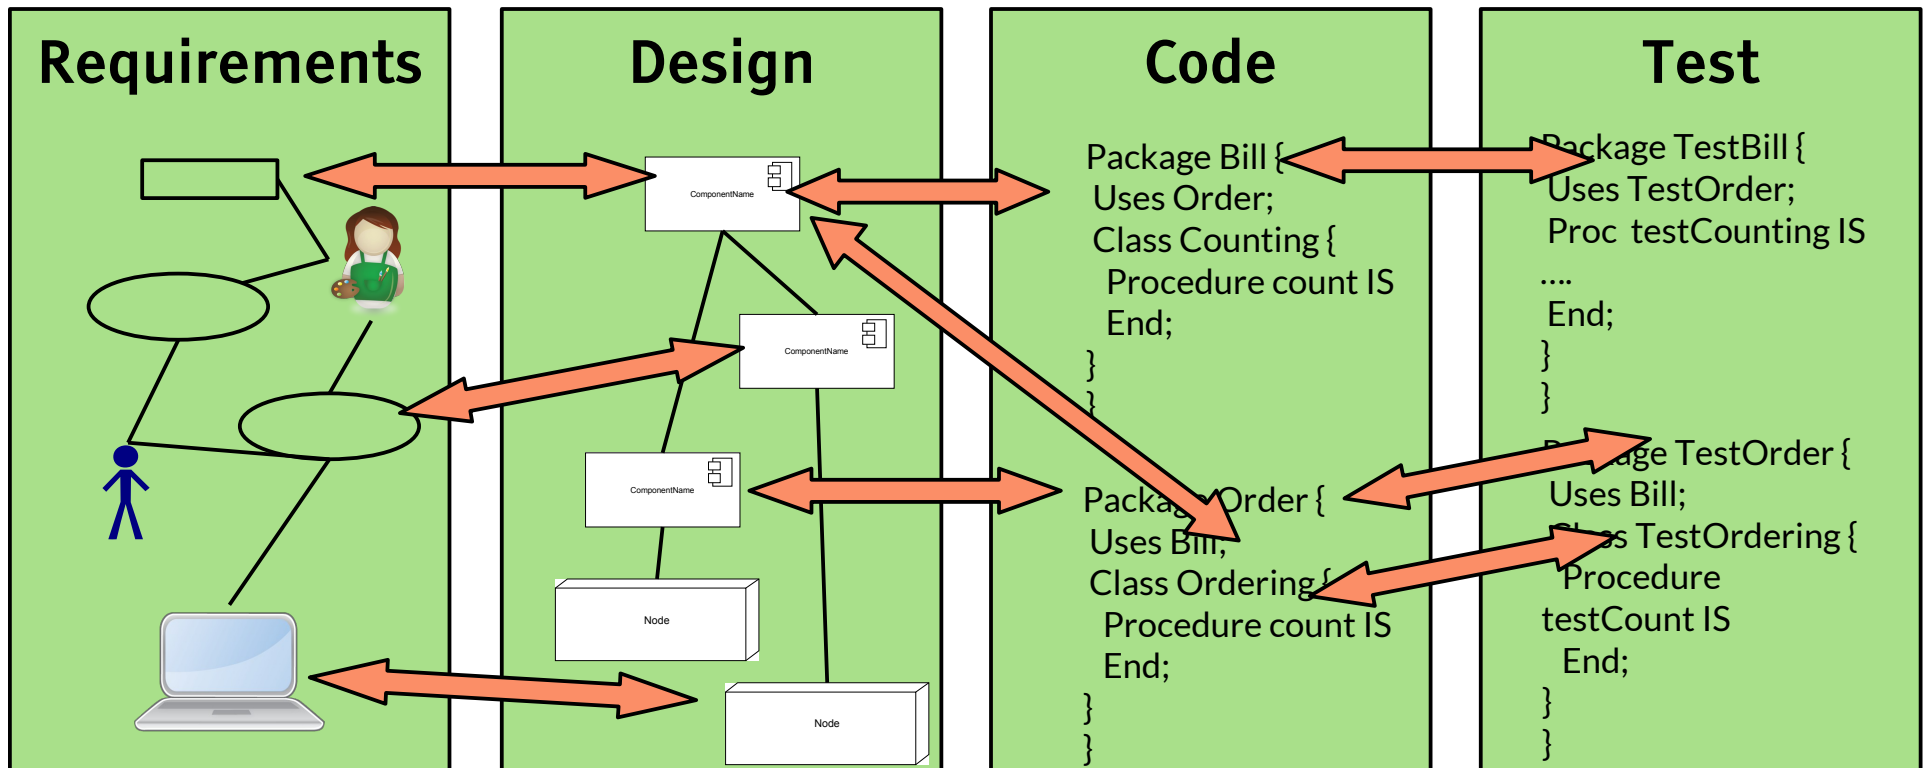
Requirements

Design

ComponentName

ComponentName

ComponentName

Node

Node

Code

Package Bill {
Uses Order;
Class Counting {
Procedure count IS
End;
}
}

Packa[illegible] Order {
Uses Bi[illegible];
Class Ordering {
Procedure count IS
End;
}
}

Test

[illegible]ackage TestBill {
Uses TestOrder;
Proc testCounting IS
....
End;
}
}

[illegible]ge TestOrder {
Uses Bill;
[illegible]s TestOrdering {
Procedure
testCount IS
End;
}
}